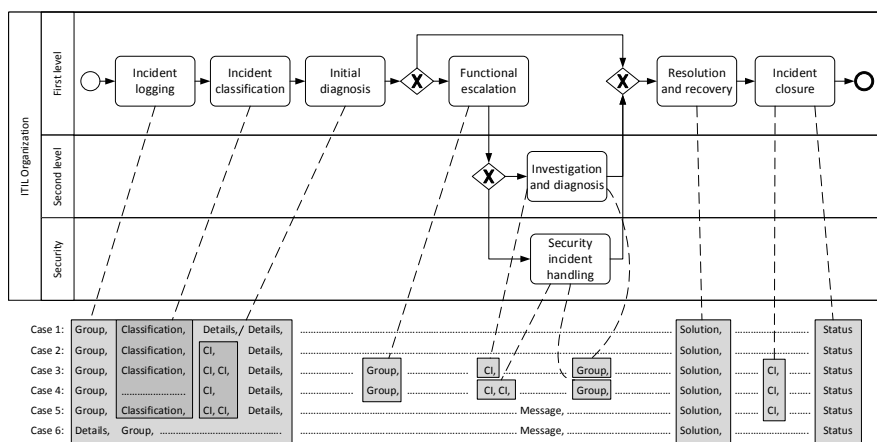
ITIL Organization

First level

Second level

Security

Incident logging

Incident classification

Initial diagnosis

Functional escalation

Resolution and recovery

Incident closure

Investigation and diagnosis

Security incident handling

Case 1: Group, Classification, Details, Details, Solution, Status
Case 2: Group, Classification, CI, Details, Solution, Status
Case 3: Group, Classification, CI, CI, Details, Group, CI, Group, Solution, CI, Status
Case 4: Group, CI, Details, Group, CI, CI, Group, Solution, CI, Status
Case 5: Group, Classification, CI, CI, Details, Message, Solution, CI, Status
Case 6: Details, Group, Message, Solution, Status